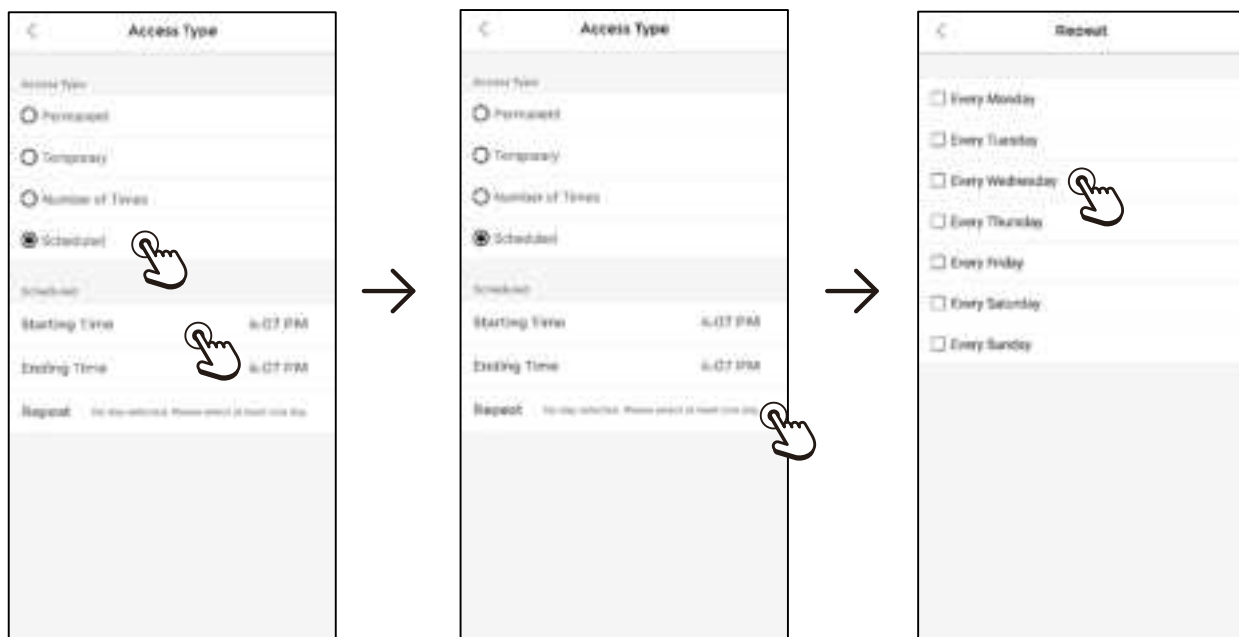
Access Type

Access Type

Permanent

Temporary

Number of Times

Scheduled

Scheduled

Starting Time 4:07 PM

Ending Time 4:07 PM

Repeat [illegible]

Access Type

Access Type

Permanent

Temporary

Number of Times

Scheduled

Scheduled

Starting Time 4:07 PM

Ending Time 4:07 PM

Repeat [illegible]

Repeat

Every Monday

Every Tuesday

Every Wednesday

Every Thursday

Every Friday

Every Saturday

Every Sunday